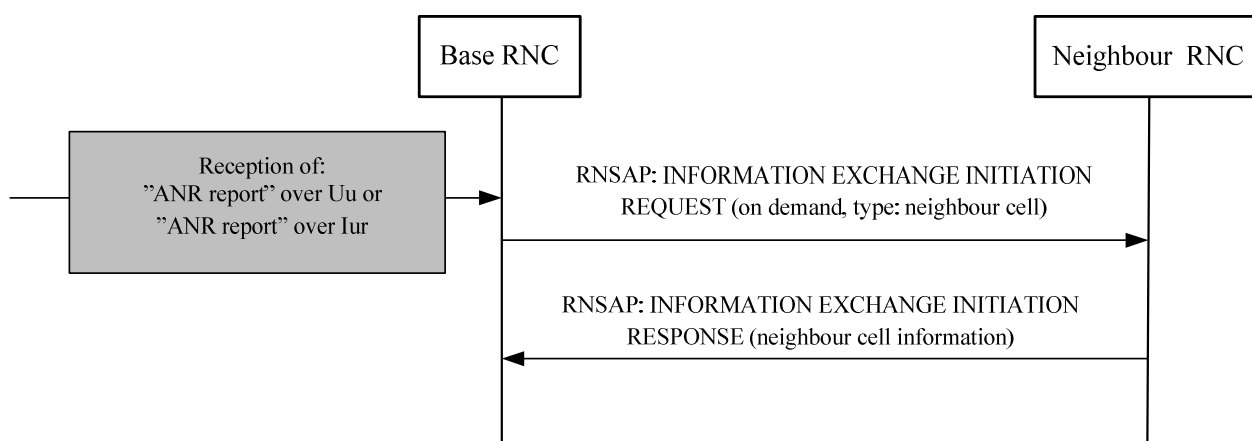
Base RNC

Neighbour RNC

Reception of:
”ANR report” over Uu or
”ANR report” over Iur

RNSAP: INFORMATION EXCHANGE INITIATION REQUEST (on demand, type: neighbour cell)

RNSAP: INFORMATION EXCHANGE INITIATION RESPONSE (neighbour cell information)